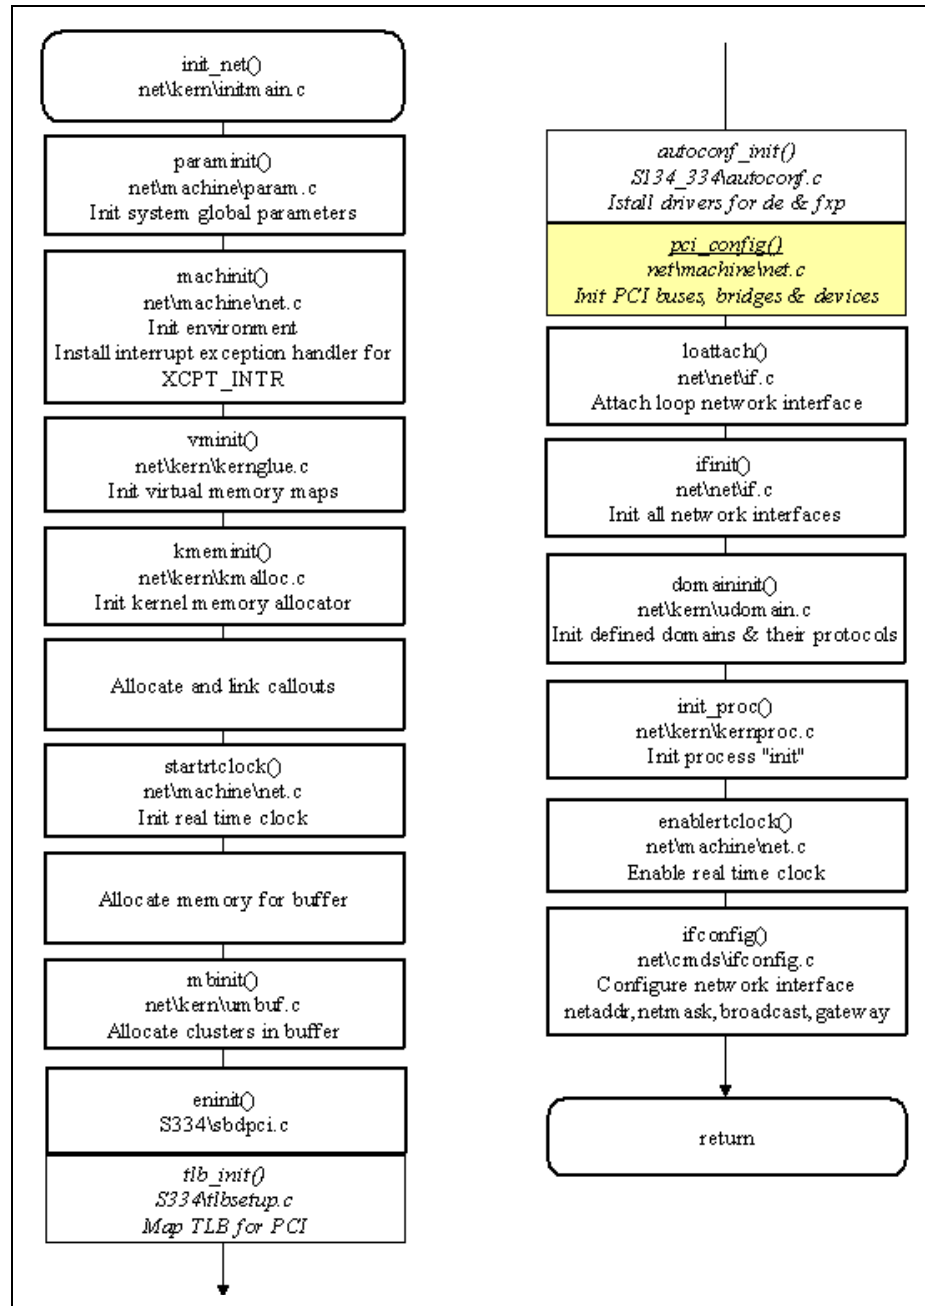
init_net()
net\kern\initmain.c

paraminit()
net\machine\param.c
Init system global parameters

machinit()
net\machine\net.c
Init environment
Install interrupt exception handler for XCPT_INTR

vminit()
net\kern\kernglue.c
Init virtual memory maps

kmeminit()
net\kern\kmalloc.c
Init kernel memory allocator

Allocate and link callouts

startrtclock()
net\machine\net.c
Init real time clock

Allocate memory for buffer

mbinit()
net\kern\umbuf.c
Allocate clusters in buffer

eninit()
S334\sbdpci.c

tlb_init()
S334\tlbsetup.c
Map TLB for PCI

autoconf_init()
S134_334\autoconf.c
Istall drivers for de & fxp

pci_config()
net\machine\net.c
Init PCI buses, bridges & devices

loattach()
net\net\if.c
Attach loop network interface

ifinit()
net\net\if.c
Init all network interfaces

domaininit()
net\kern\udomain.c
Init defined domains & their protocols

init_proc()
net\kern\kernproc.c
Init process "init"

enablertclock()
net\machine\net.c
Enable real time clock

ifconfig()
net\cmds\ifconfig.c
Configure network interface
netaddr, netmask, broadcast, gateway

return